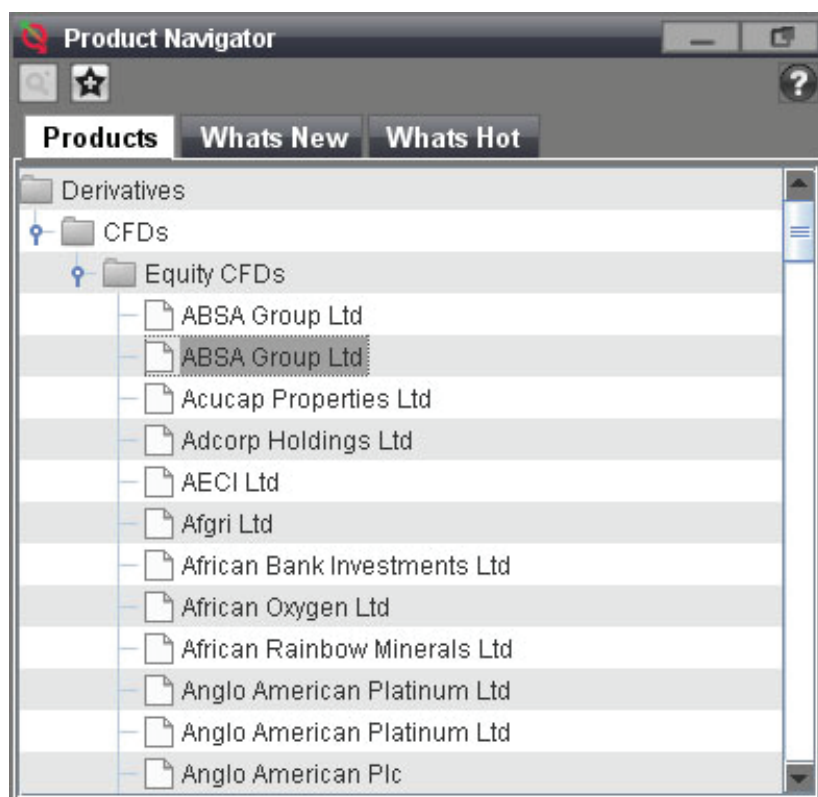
Product Navigator

Products Whats New Whats Hot

Derivatives
CFDs
Equity CFDs
ABSA Group Ltd
ABSA Group Ltd
Acucap Properties Ltd
Adcorp Holdings Ltd
AECI Ltd
Afgri Ltd
African Bank Investments Ltd
African Oxygen Ltd
African Rainbow Minerals Ltd
Anglo American Platinum Ltd
Anglo American Platinum Ltd
Anglo American Plc